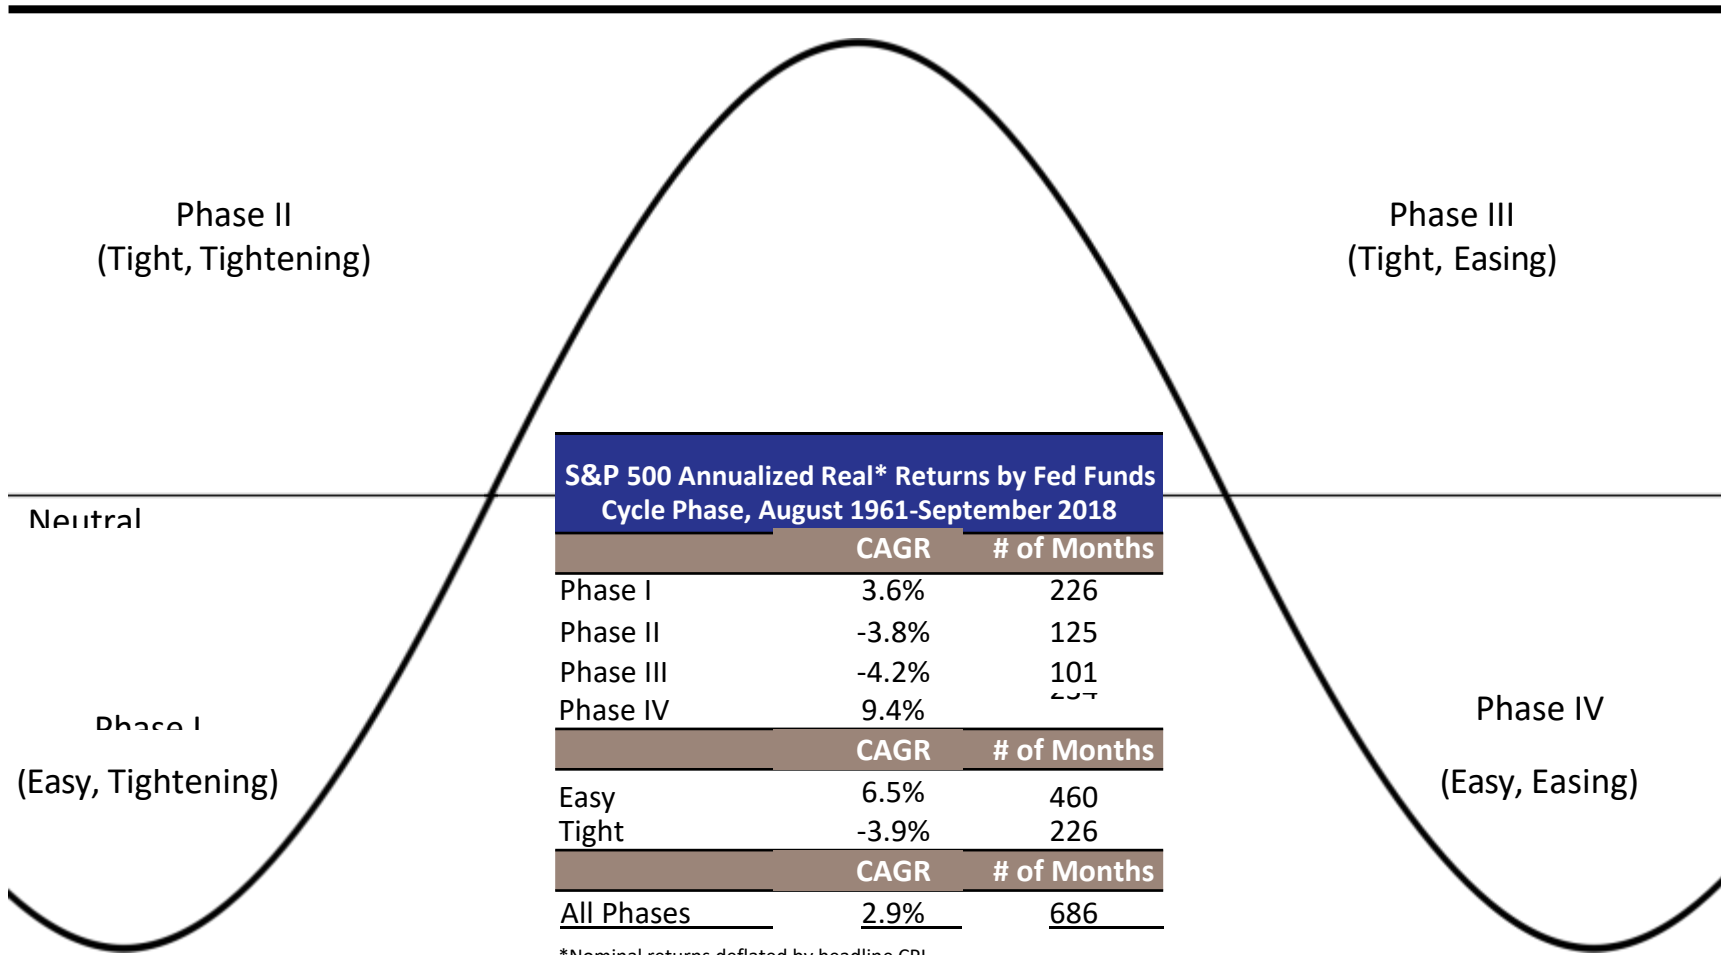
Phase II
(Tight, Tightening)

Phase III
(Tight, Easing)

Neutral

Phase I

(Easy, Tightening)

Phase IV

(Easy, Easing)

S&P 500 Annualized Real* Returns by Fed Funds Cycle Phase, August 1961-September 2018

| | CAGR | # of Months |
|---|---|---|
| Phase I | 3.6% | 226 |
| Phase II | -3.8% | 125 |
| Phase III | -4.2% | 101 |
| Phase IV | 9.4% | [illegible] |

| | CAGR | # of Months |
|---|---|---|
| Easy | 6.5% | 460 |
| Tight | -3.9% | 226 |

| | CAGR | # of Months |
|---|---|---|
| All Phases | 2.9% | 686 |

*Nominal returns deflated by headline CPI